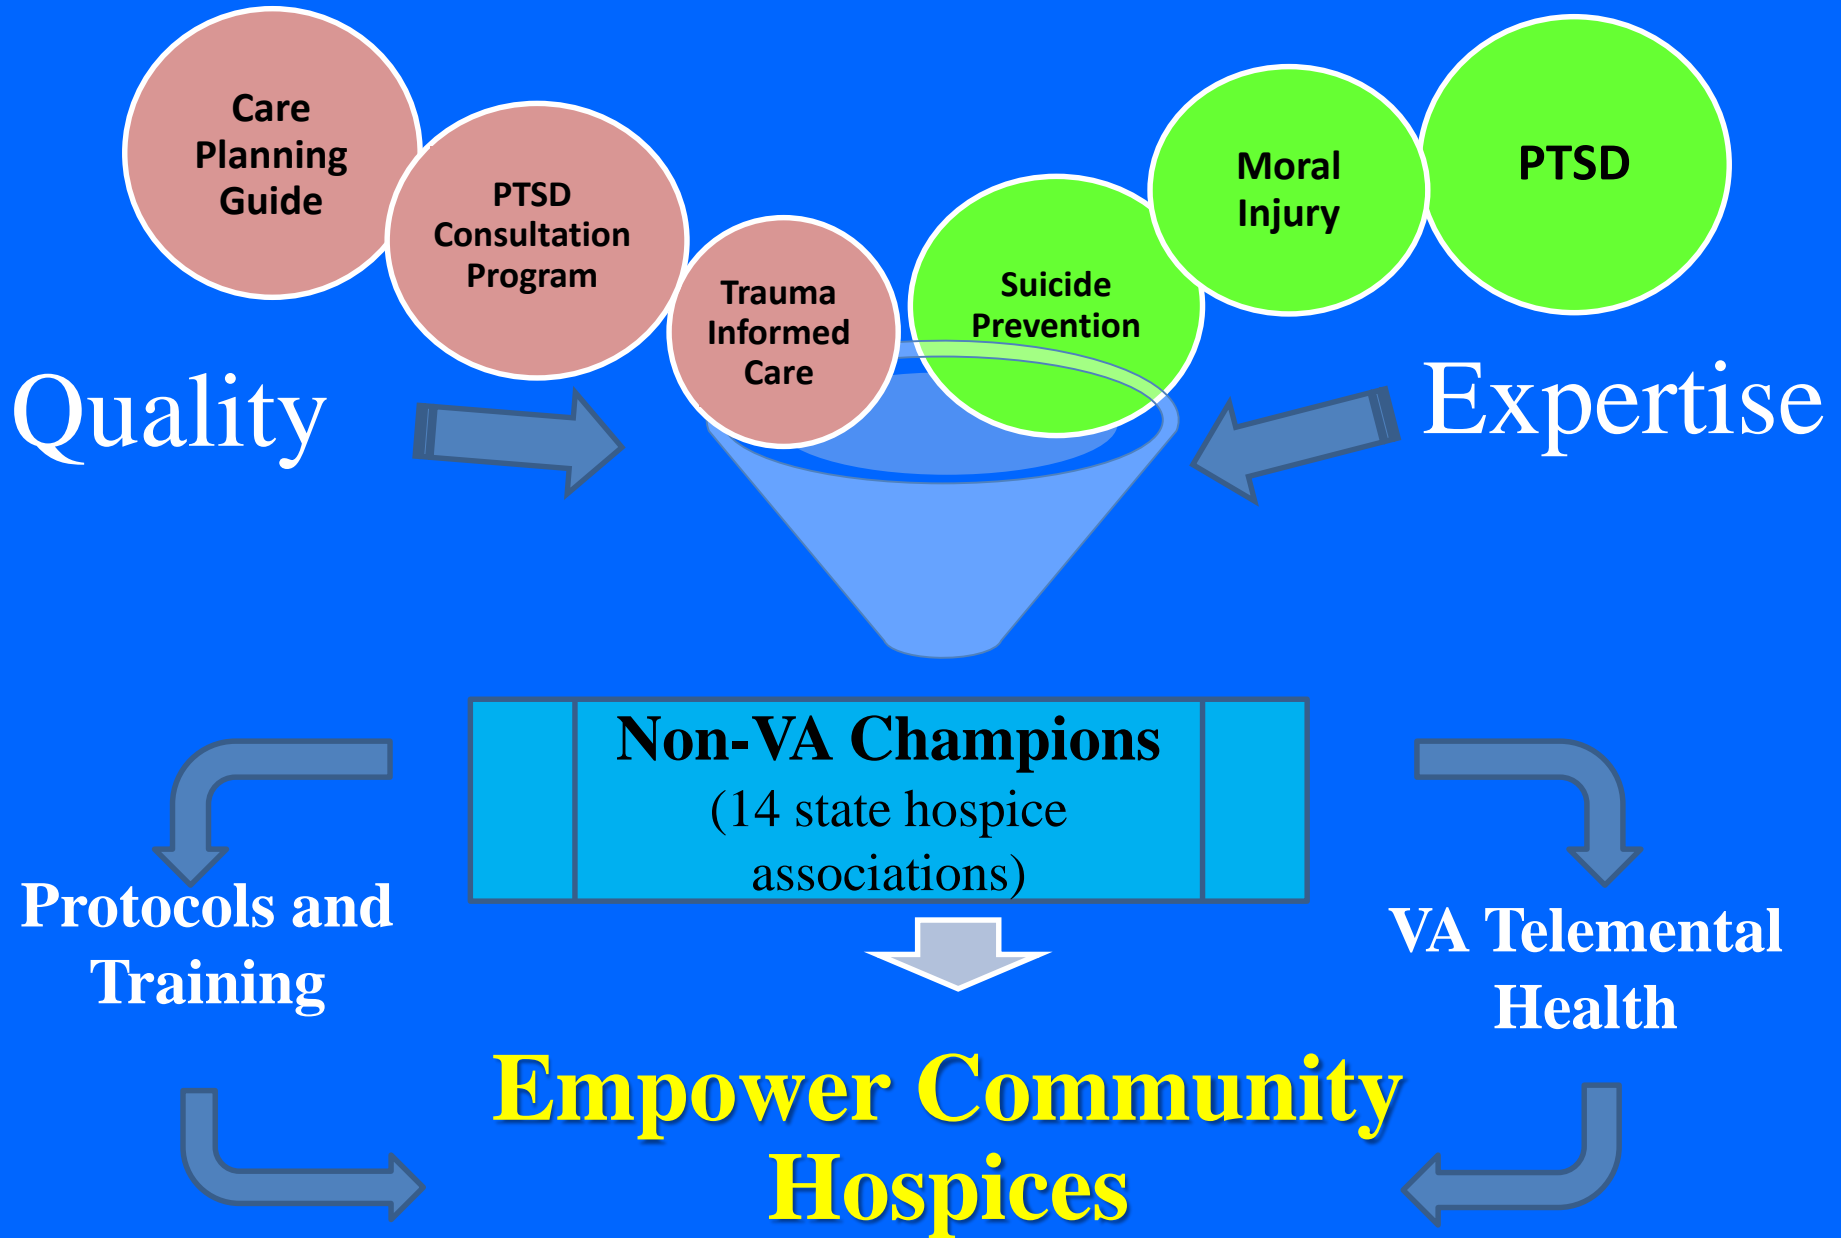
Care Planning Guide

PTSD Consultation Program

Trauma Informed Care

Suicide Prevention

Moral Injury

PTSD

Quality

Expertise

Non-VA Champions
(14 state hospice associations)

Protocols and Training

VA Telemental Health

Empower Community Hospices